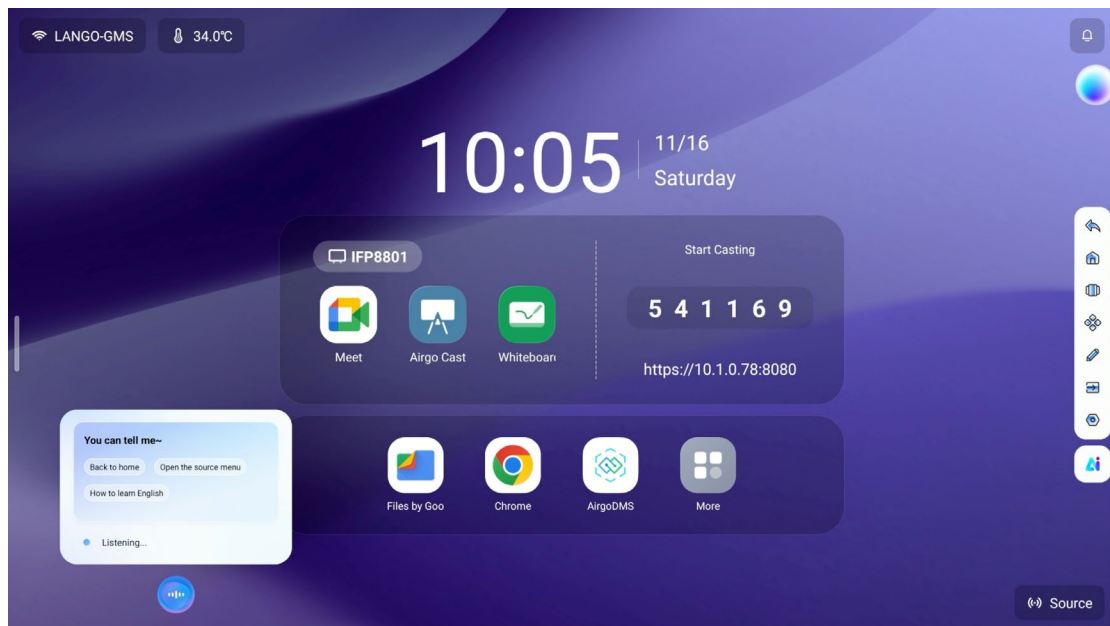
LANGO-GMS
34.0℃

10:05
11/16
Saturday

IFP8801
Meet
Airgo Cast
Whiteboar

Start Casting
5 4 1 1 6 9
https://10.1.0.78:8080

You can tell me~
Back to home
Open the source menu
How to learn English
Listening...

Files by Goo
Chrome
AirgoDMS
More

Ai

Source